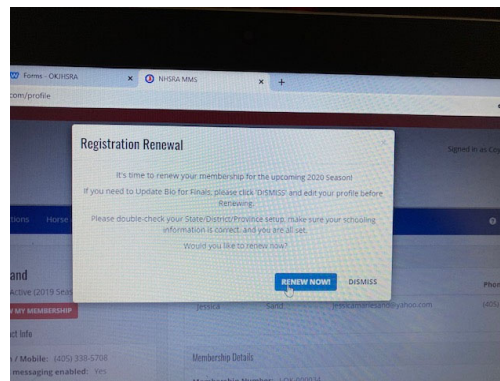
Forms - OKJHSRA
NHSRA MMS
com/profile
Signed in as
Registration Renewal
It's time to renew your membership for the upcoming 2020 Season!
If you need to Update Bio for Finals, please click 'DISMISS' and edit your profile before Renewing.
Please double-check your State/District/Province setup, make sure your schooling information is correct, and you are all set.
Would you like to renew now?
RENEW NOW!
DISMISS
tions Horse
and
Active (2019 Seas
MY MEMBERSHIP
Jessica Sand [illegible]@yahoo.com
Phon
(405)
ct Info
/ Mobile: (405) 338-5708
messaging enabled: Yes
Membership Details
Membership Number: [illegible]